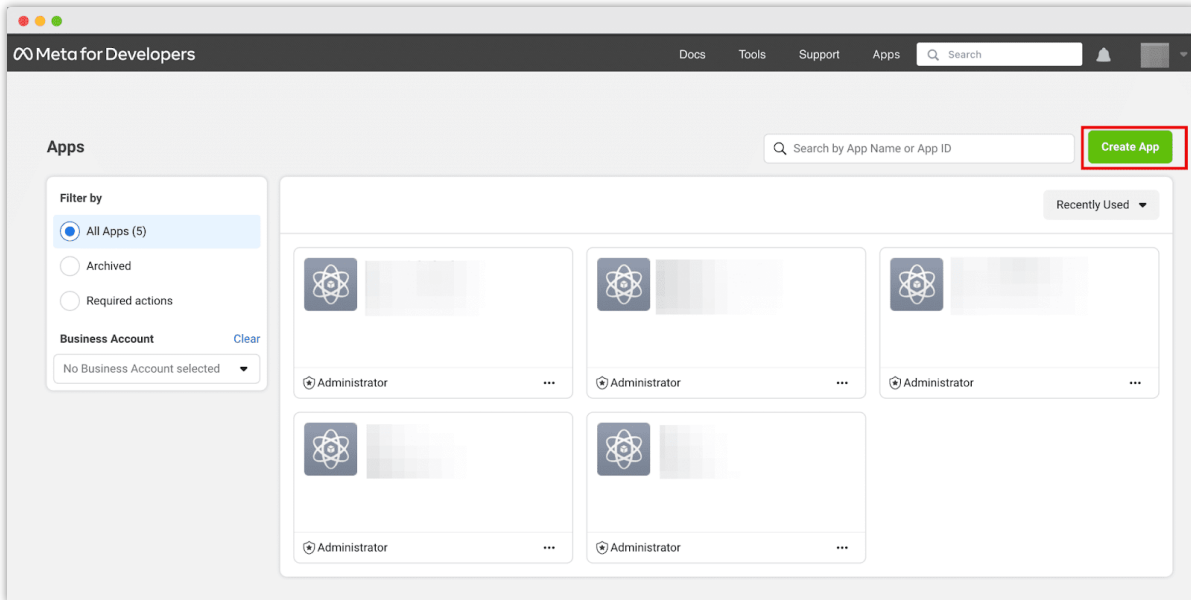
Meta for Developers

Docs Tools Support Apps Search

Apps

Search by App Name or App ID

Create App

Filter by

All Apps (5)

Archived

Required actions

Business Account Clear

No Business Account selected

Recently Used

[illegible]

Administrator ···

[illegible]

Administrator ···

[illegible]

Administrator ···

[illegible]

Administrator ···

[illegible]

Administrator ···